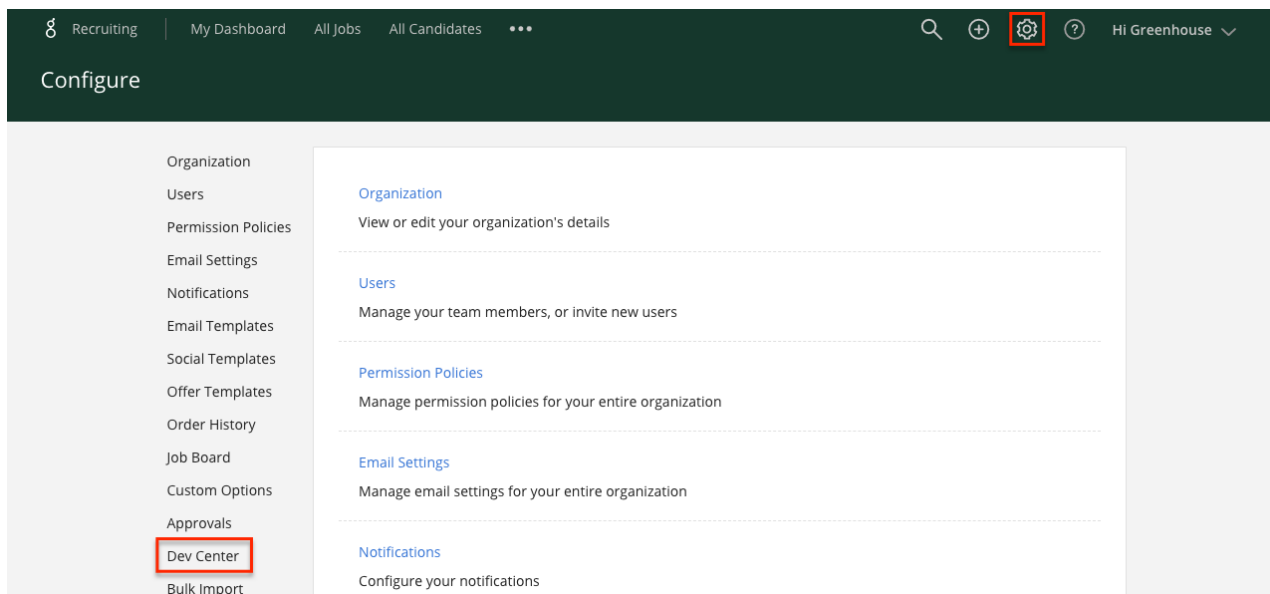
g Recruiting My Dashboard All Jobs All Candidates ••• Hi Greenhouse

Configure

Organization
Users
Permission Policies
Email Settings
Notifications
Email Templates
Social Templates
Offer Templates
Order History
Job Board
Custom Options
Approvals
Dev Center
Bulk Import

Organization
View or edit your organization's details

Users
Manage your team members, or invite new users

Permission Policies
Manage permission policies for your entire organization

Email Settings
Manage email settings for your entire organization

Notifications
Configure your notifications